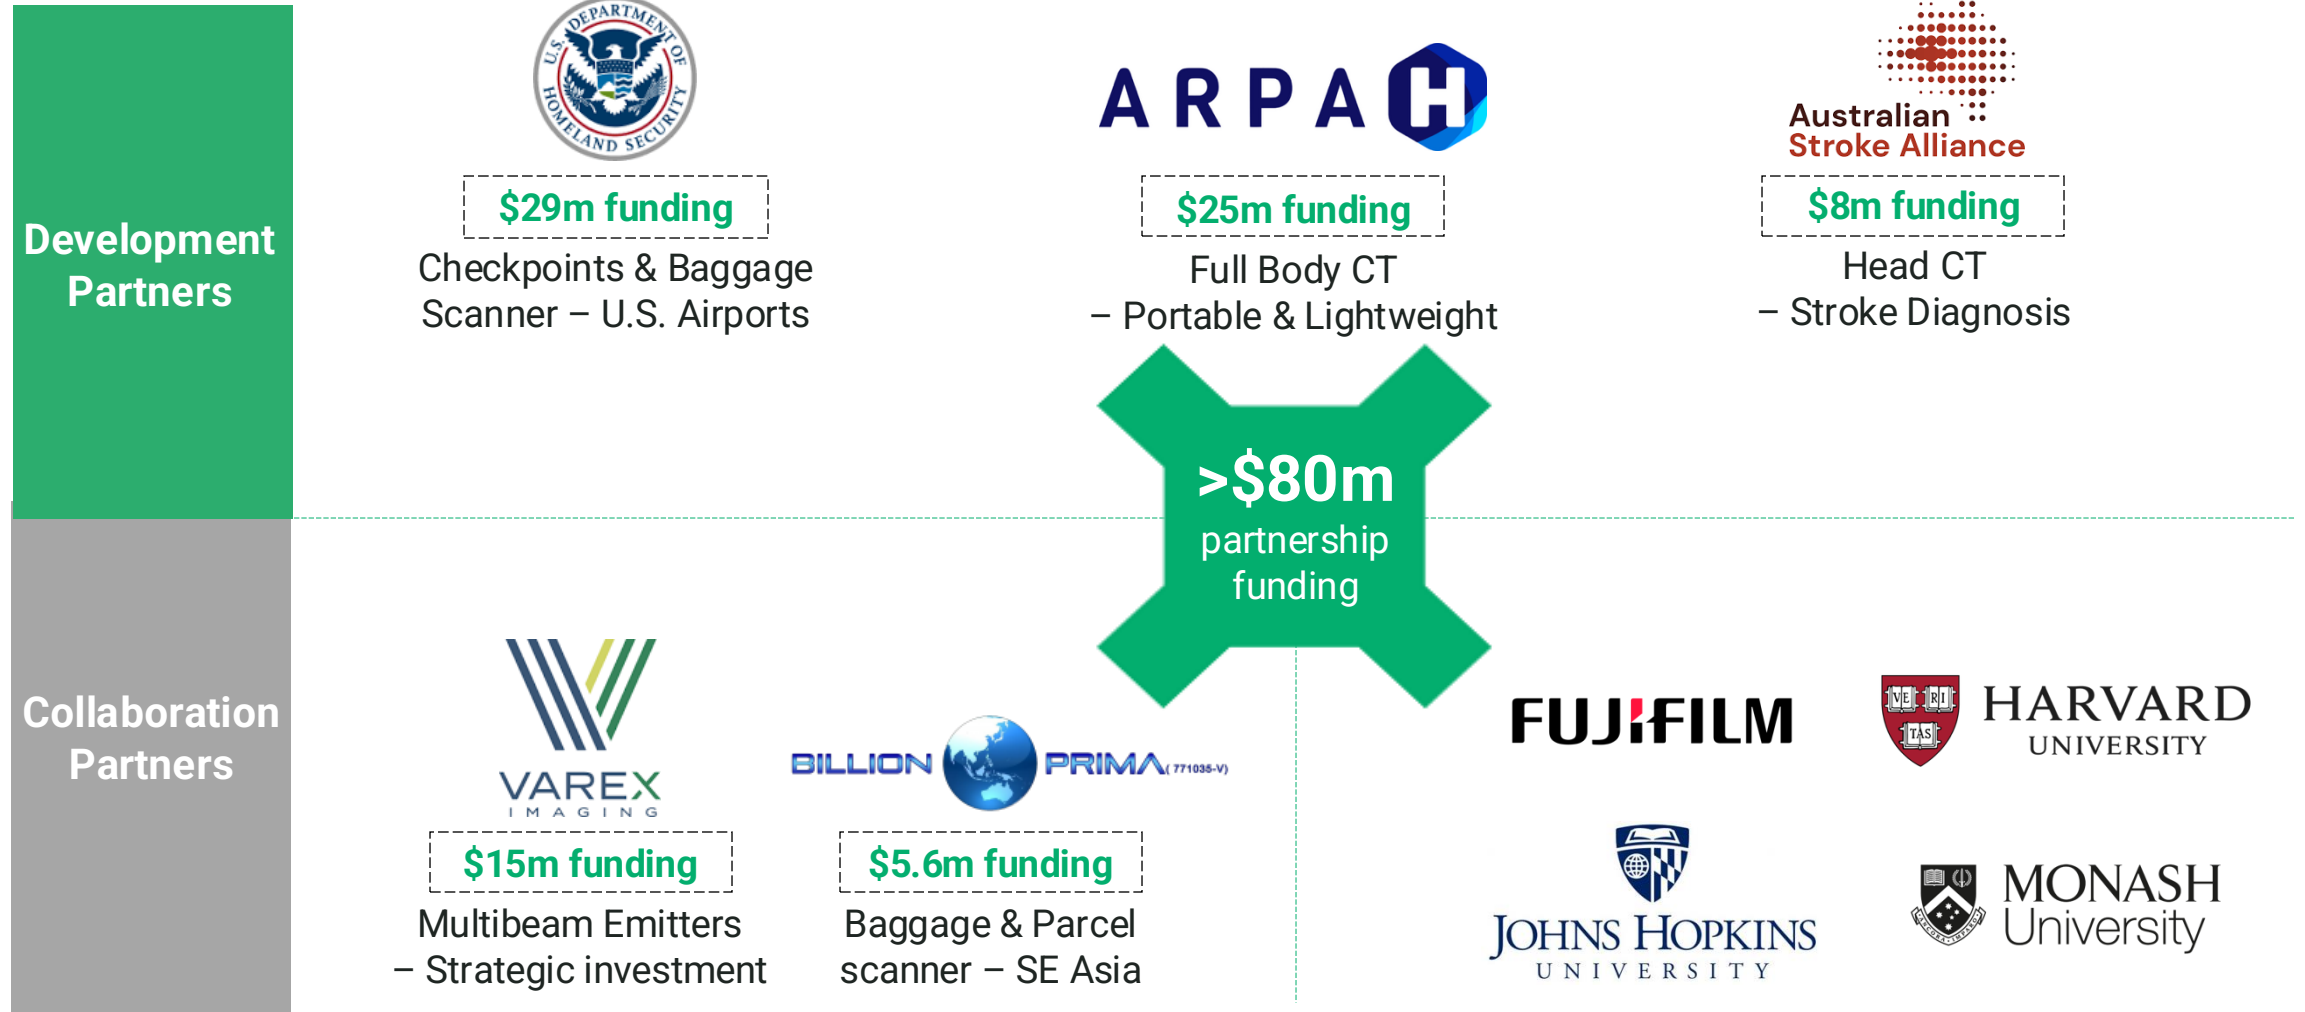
Development Partners

U.S. DEPARTMENT OF HOMELAND SECURITY

$29m funding
Checkpoints & Baggage Scanner – U.S. Airports

ARPA H

$25m funding
Full Body CT – Portable & Lightweight

Australian Stroke Alliance

$8m funding
Head CT – Stroke Diagnosis

>$80m partnership funding

Collaboration Partners

VAREX IMAGING

$15m funding
Multibeam Emitters – Strategic investment

BILLION PRIMA (771035-V)

$5.6m funding
Baggage & Parcel scanner – SE Asia

FUJIFILM

VE RI TAS
HARVARD UNIVERSITY

JOHNS HOPKINS UNIVERSITY

MONASH University